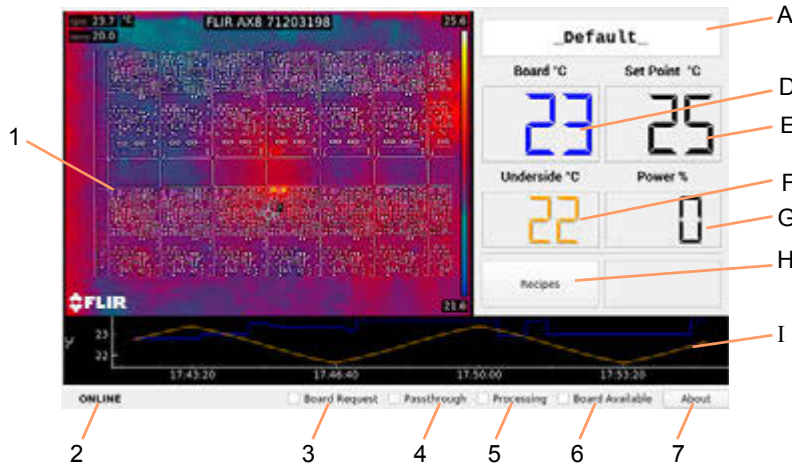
Spt 23.7 °C
Spot 20.0
FLIR AX8 71203198
25.6
21.6
FLIR
_Default_
Board °C
Set Point °C
23
25
Underside °C
Power %
22
0
Recipes
23
22
17:43:20
17:46:40
17:50:00
17:53:20
ONLINE
Board Request
Passthrough
Processing
Board Available
About
A
D
E
F
G
H
I
1
2
3
4
5
6
7